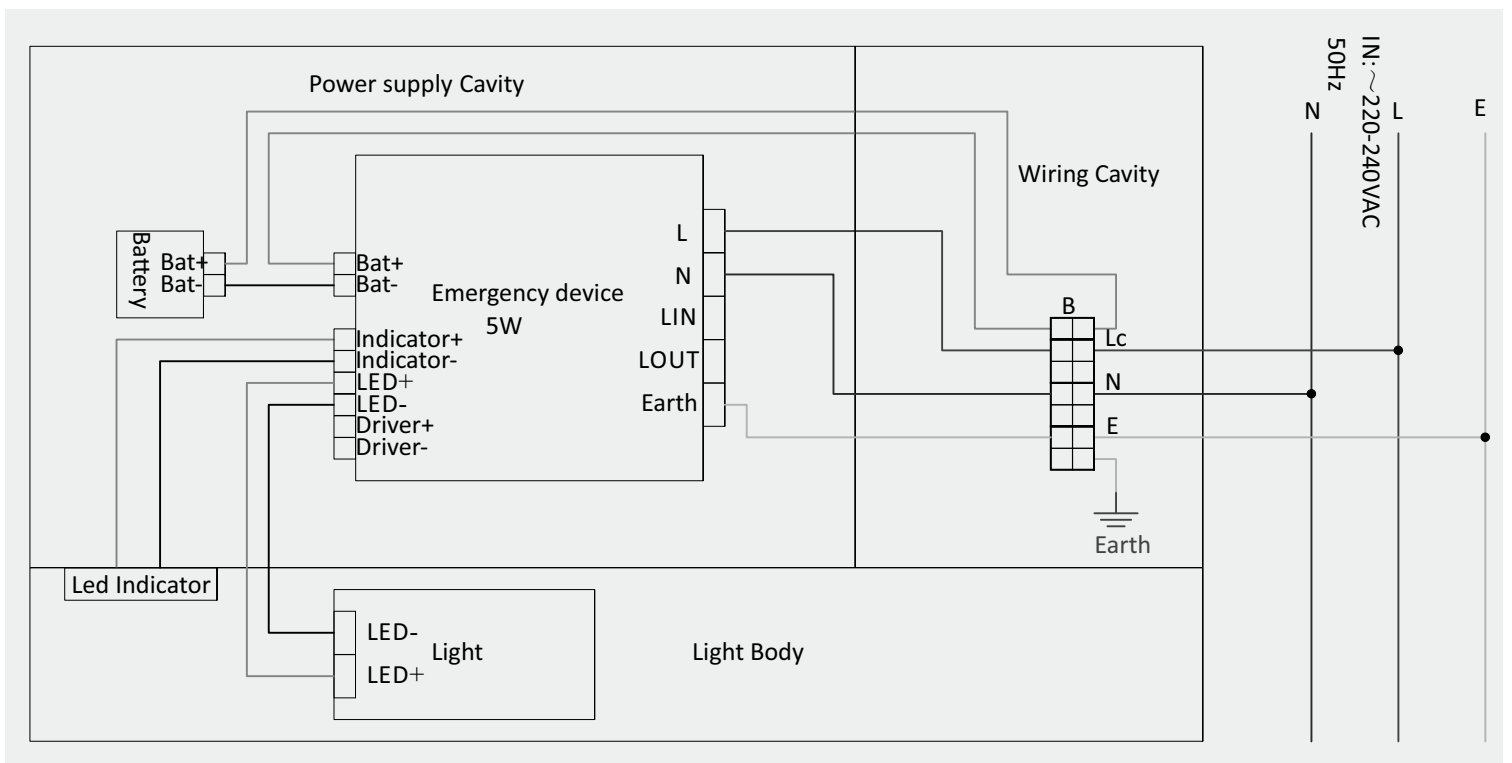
Power supply Cavity

Wiring Cavity

IN: ~220-240VAC
50Hz

N L E

Battery
Bat+
Bat-

Bat+
Bat-
Emergency device
5W
Indicator+
Indicator-
LED+
LED-
Driver+
Driver-

L
N
LIN
LOUT
Earth

B
Lc
N
E

Earth

Led Indicator

LED-
LED+
Light

Light Body